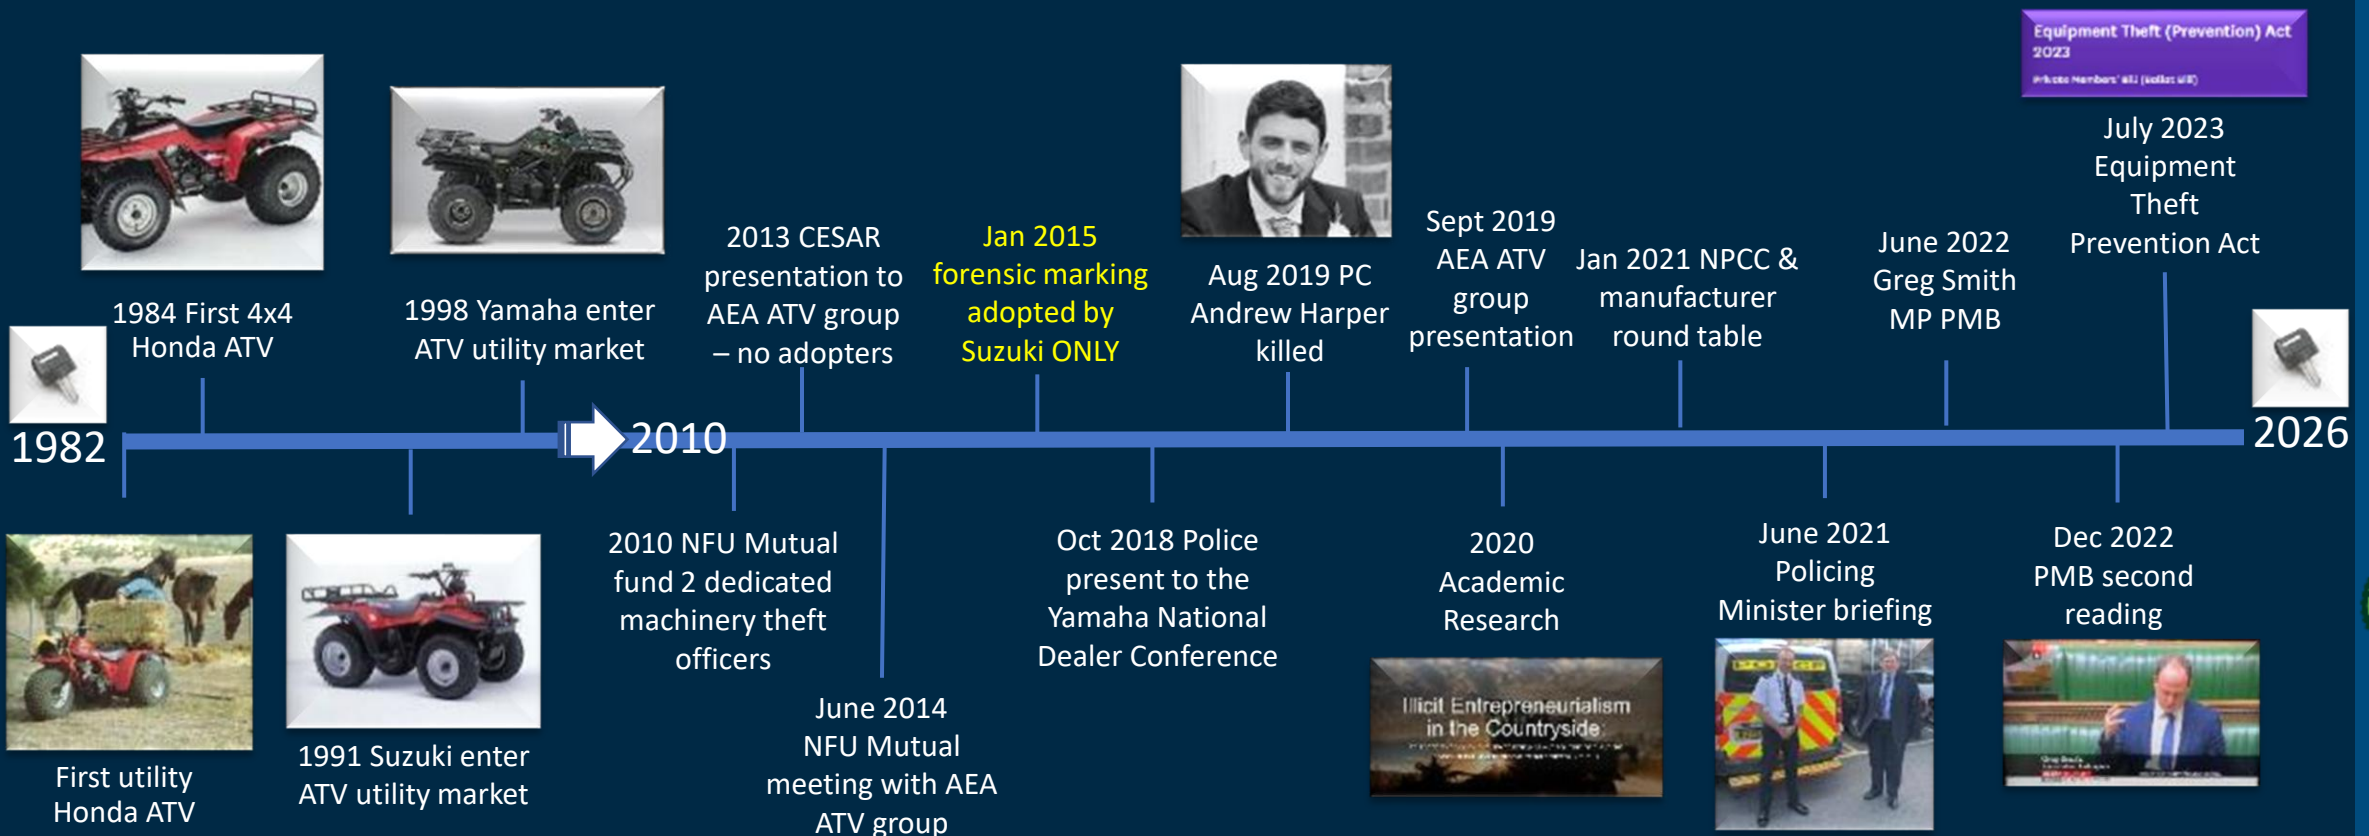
Equipment Theft (Prevention) Act 2023
Private Members' Bill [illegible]

1984 First 4x4 Honda ATV

1998 Yamaha enter ATV utility market

2013 CESAR presentation to AEA ATV group – no adopters

Jan 2015 forensic marking adopted by Suzuki ONLY

Aug 2019 PC Andrew Harper killed

Sept 2019 AEA ATV group presentation

Jan 2021 NPCC & manufacturer round table

June 2022 Greg Smith MP PMB

July 2023 Equipment Theft Prevention Act

1982

2010

2026

First utility Honda ATV

1991 Suzuki enter ATV utility market

2010 NFU Mutual fund 2 dedicated machinery theft officers

June 2014 NFU Mutual meeting with AEA ATV group

Oct 2018 Police present to the Yamaha National Dealer Conference

2020 Academic Research

Illicit Entrepreneurialism in the Countryside

June 2021 Policing Minister briefing

Dec 2022 PMB second reading